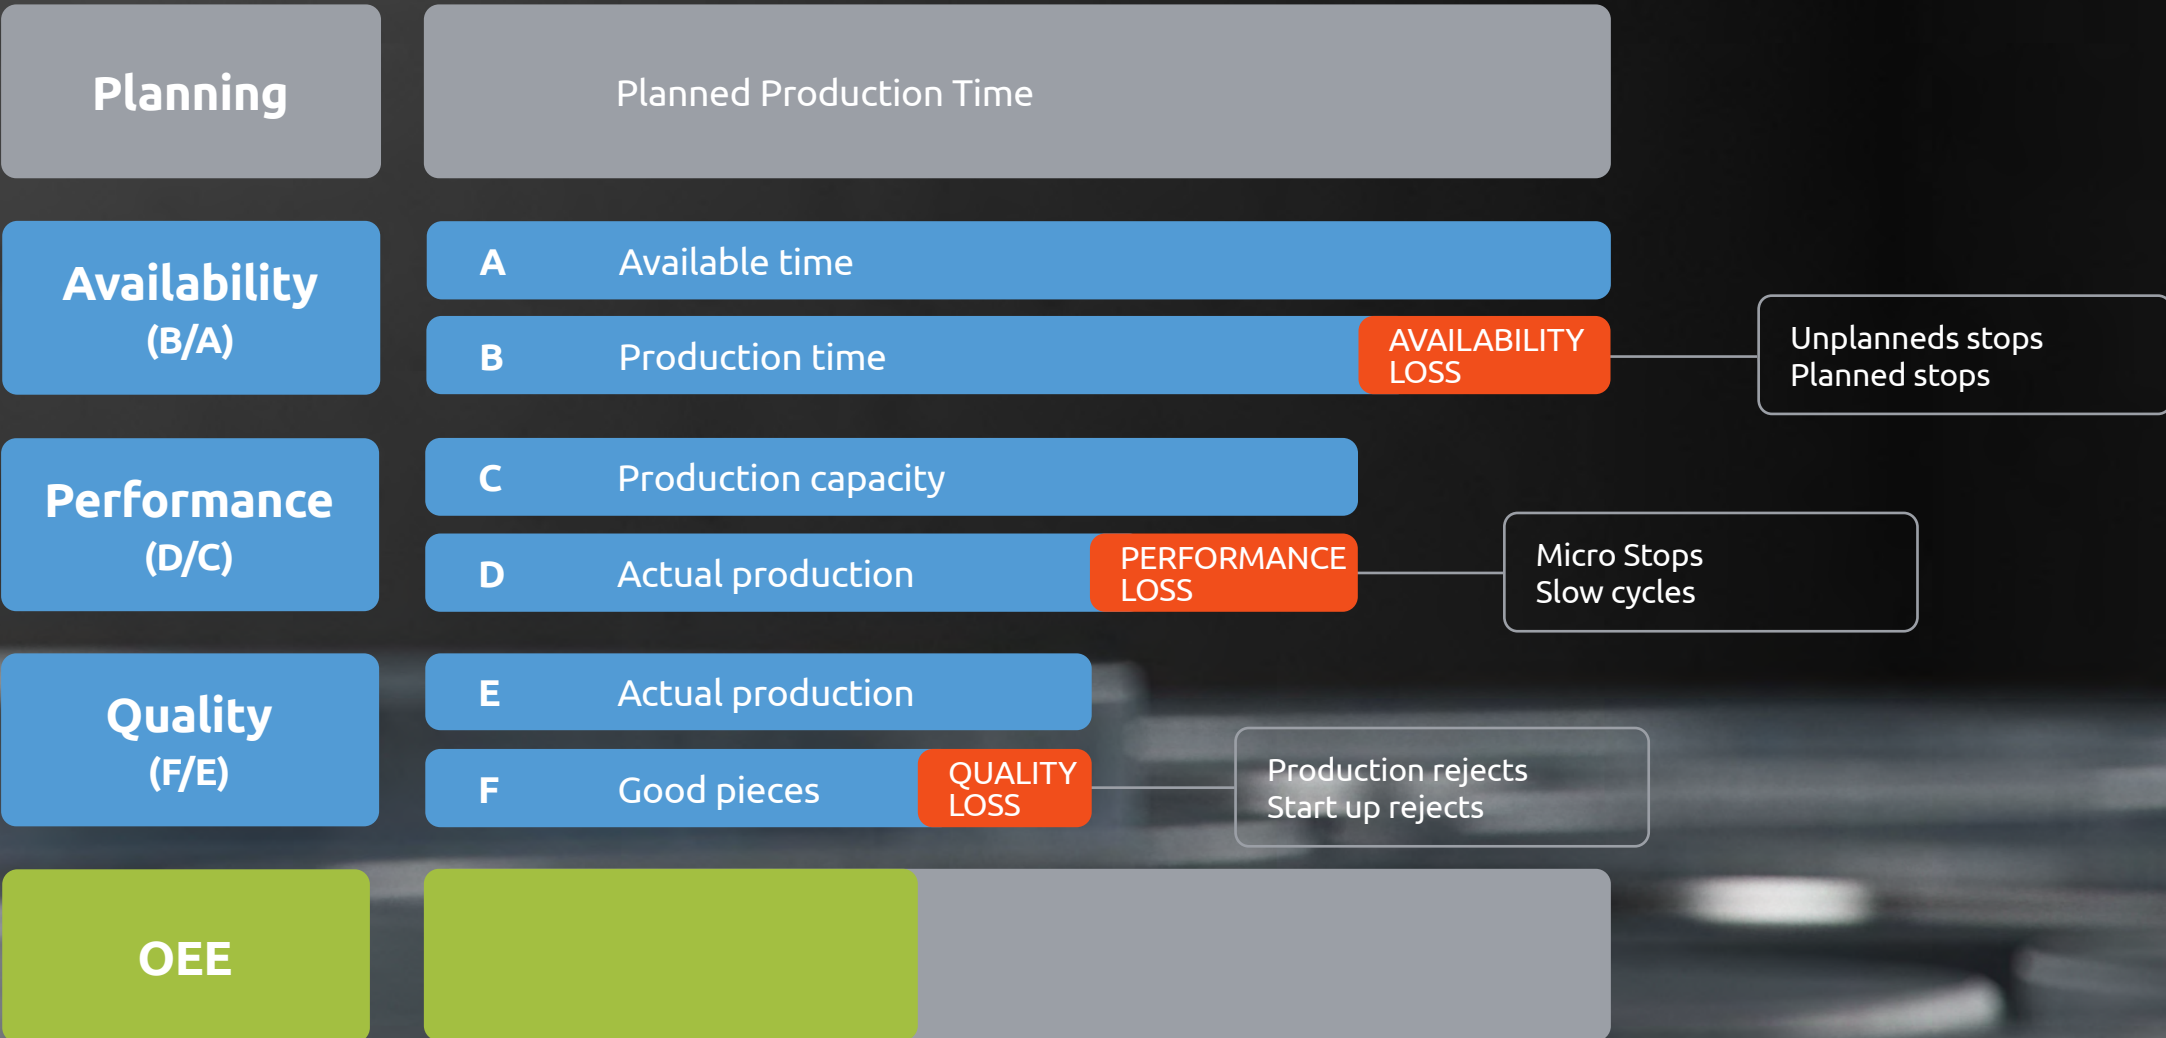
Planning

Planned Production Time

Availability
(B/A)

A Available time

B Production time

AVAILABILITY LOSS

Unplanneds stops
Planned stops

Performance
(D/C)

C Production capacity

D Actual production

PERFORMANCE LOSS

Micro Stops
Slow cycles

Quality
(F/E)

E Actual production

F Good pieces

QUALITY LOSS

Production rejects
Start up rejects

OEE